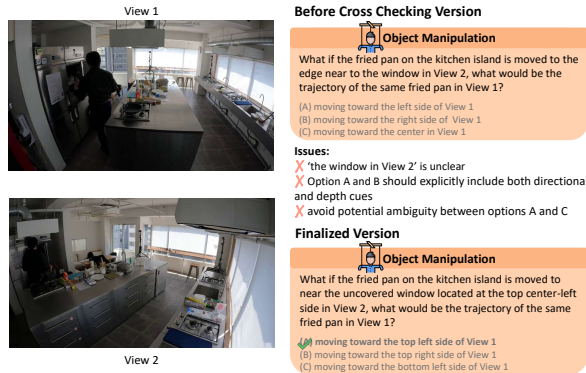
View 1

View 2

Before Cross Checking Version

Object Manipulation

What if the fried pan on the kitchen island is moved to the edge near to the window in View 2, what would be the trajectory of the same fried pan in View 1?

(A) moving toward the left side of View 1
(B) moving toward the right side of View 1
(C) moving toward the center in View 1

Issues:
✗ 'the window in View 2' is unclear
✗ Option A and B should explicitly include both directiona and depth cues
✗ avoid potential ambiguity between options A and C

Finalized Version

Object Manipulation

What if the fried pan on the kitchen island is moved to near the uncovered window located at the top center-left side in View 2, what would be the trajectory of the same fried pan in View 1?

✓ moving toward the top left side of View 1
(B) moving toward the top right side of View 1
(C) moving toward the bottom left side of View 1